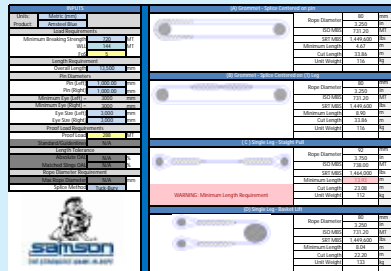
INPUTS

| Units: | Metric (mm) |
|---|---|
| Product: | Amsteel Blue |

Load Requirements

| Minimum Breaking Strength | 726 | MT |
|---|---|---|
| WLL | 144 | MT |
| SoF | 5 | |

Length Requirement

| Overall Length | 10,000 | mm |
|---|---|---|

Pin Diameters

| Pin (Left) | 1,000.00 | mm |
|---|---|---|
| Pin (Right) | 1,000.00 | mm |
| Minimum Eye (Left) | 3000 | mm |
| Minimum Eye (Right) | 3000 | mm |
| Eye Size (Left) | 3,000 | mm |
| Eye Size (Right) | 3,000 | mm |

Proof Load Requirements

| Proof Load | 288 | MT |
|---|---|---|
| Standard/Guideline | N/A | |

Length Tolerance

| Allowed Tolerance | N/A | % |
|---|---|---|
| Matched Sling Diff | N/A | % |

Rope Diameter Requirement

| Max Rope Diameter | N/A | mm |
|---|---|---|
| Splice Method | Tuck Bury | |

samson
THE STRONGEST NAME IN ROPE

(A) Grommet - Splice Centered on pin

| Rope Diameter | 80 | mm |
|---|---|---|
| | 3.250 | in |
| ISO MBS | 731.20 | MT |
| SRT MBS | 1,449,600 | lbs |
| Minimum Length | 4.67 | m |
| Cut Length | 33.86 | m |
| Unit Weight | 116 | kg |

(B) Grommet - Splice Centered on (?) Leg

| Rope Diameter | 80 | mm |
|---|---|---|
| | 3.250 | in |
| ISO MBS | 731.20 | MT |
| SRT MBS | 1,449,600 | lbs |
| Minimum Length | 8.90 | m |
| Cut Length | 33.86 | m |
| Unit Weight | 116 | kg |

(C) Single Leg - Straight Pull

| Rope Diameter | 92 | mm |
|---|---|---|
| | 3.750 | in |
| ISO MBS | 738.00 | MT |
| SRT MBS | 1,464,000 | lbs |
| Minimum Length | 13.40 | m |
| Cut Length | 23.08 | m |
| Unit Weight | 112 | kg |

WARNING - Minimum Length Requirement

(D) Single Leg - Basket Lift

| Rope Diameter | 80 | mm |
|---|---|---|
| | 3.250 | in |
| ISO MBS | 731.20 | MT |
| SRT MBS | 1,449,600 | lbs |
| Minimum Length | 8.04 | m |
| Cut Length | 22.20 | m |
| Unit Weight | 133 | kg |